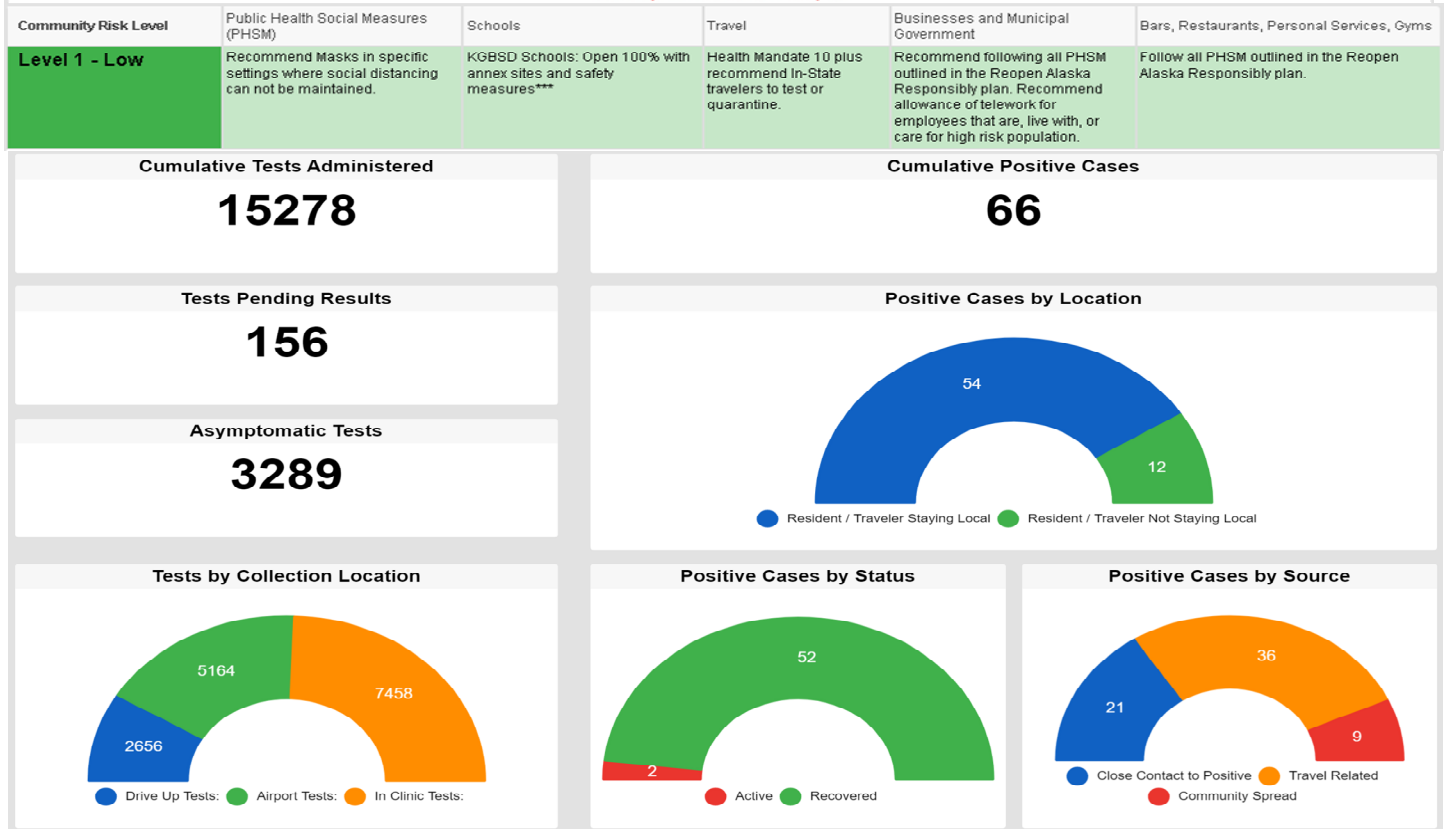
| Community Risk Level | Public Health Social Measures (PHSM) | Schools | Travel | Businesses and Municipal Government | Bars, Restaurants, Personal Services, Gyms |
|---|---|---|---|---|---|
| Level 1 - Low | Recommend Masks in specific settings where social distancing can not be maintained. | KGBSD Schools: Open 100% with annex sites and safety measures*** | Health Mandate 10 plus recommend In-State travelers to test or quarantine. | Recommend following all PHSM outlined in the Reopen Alaska Responsibly plan. Recommend allowance of telework for employees that are, live with, or care for high risk population. | Follow all PHSM outlined in the Reopen Alaska Responsibly plan. |

Cumulative Tests Administered
15278

Cumulative Positive Cases
66

Tests Pending Results
156

Positive Cases by Location
54
12
Resident / Traveler Staying Local
Resident / Traveler Not Staying Local

Asymptomatic Tests
3289

Tests by Collection Location
5164
7458
2656
Drive Up Tests:
Airport Tests:
In Clinic Tests:

Positive Cases by Status
52
2
Active
Recovered

Positive Cases by Source
36
21
9
Close Contact to Positive
Travel Related
Community Spread